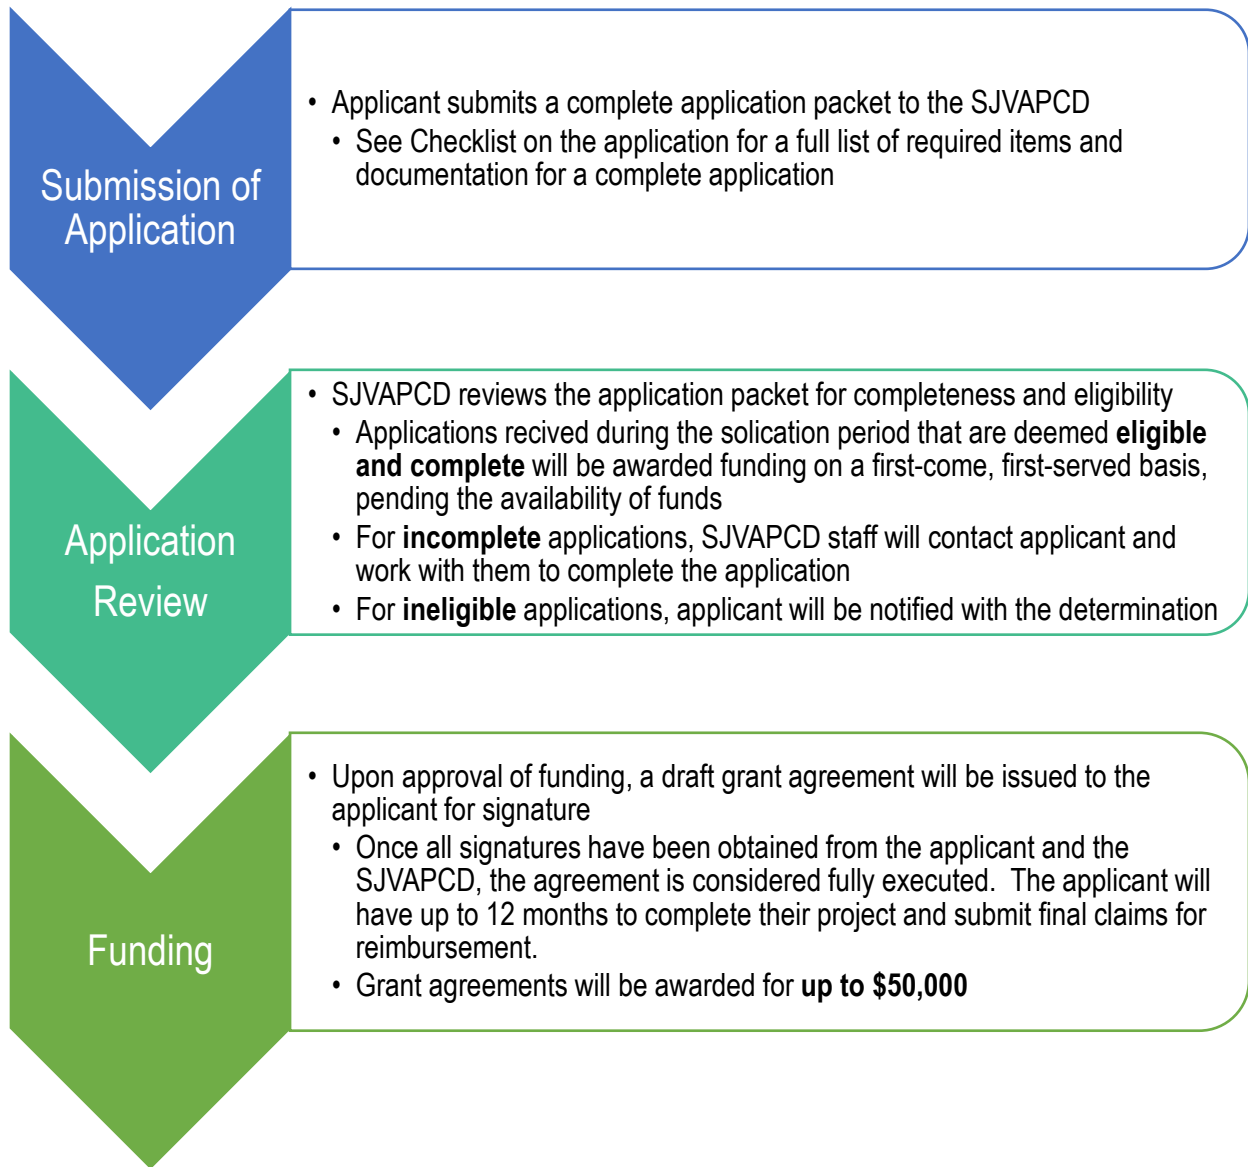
Submission of Application

• Applicant submits a complete application packet to the SJVAPCD
• See Checklist on the application for a full list of required items and documentation for a complete application

Application Review

• SJVAPCD reviews the application packet for completeness and eligibility
• Applications recived during the solication period that are deemed **eligible and complete** will be awarded funding on a first-come, first-served basis, pending the availability of funds
• For **incomplete** applications, SJVAPCD staff will contact applicant and work with them to complete the application
• For **ineligible** applications, applicant will be notified with the determination

Funding

• Upon approval of funding, a draft grant agreement will be issued to the applicant for signature
• Once all signatures have been obtained from the applicant and the SJVAPCD, the agreement is considered fully executed. The applicant will have up to 12 months to complete their project and submit final claims for reimbursement.
• Grant agreements will be awarded for **up to $50,000**